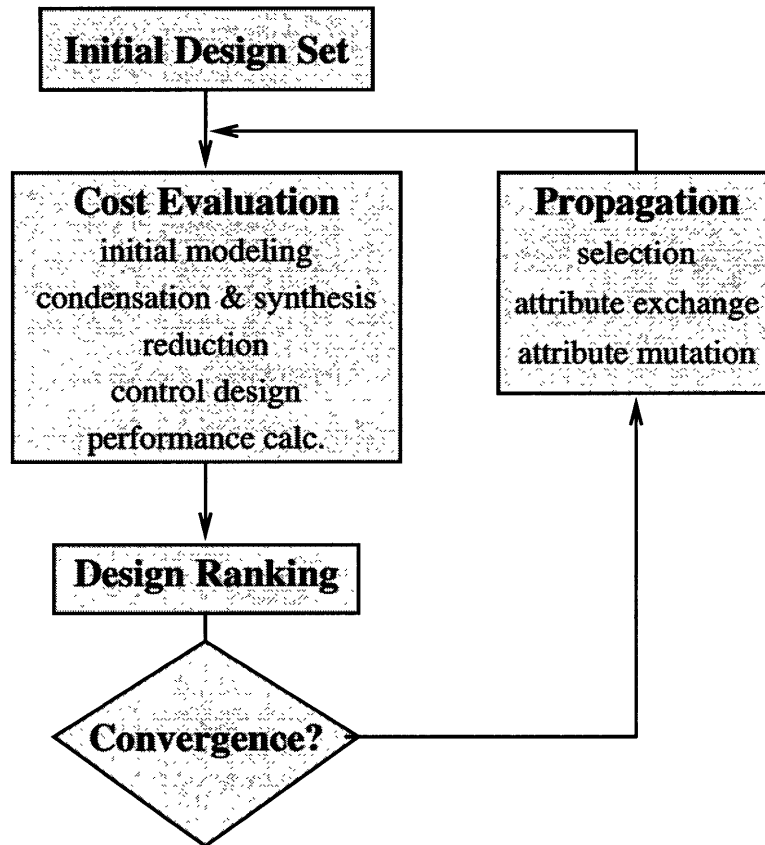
Initial Design Set

Cost Evaluation
initial modeling
condensation & synthesis
reduction
control design
performance calc.

Propagation
selection
attribute exchange
attribute mutation

Design Ranking

Convergence?